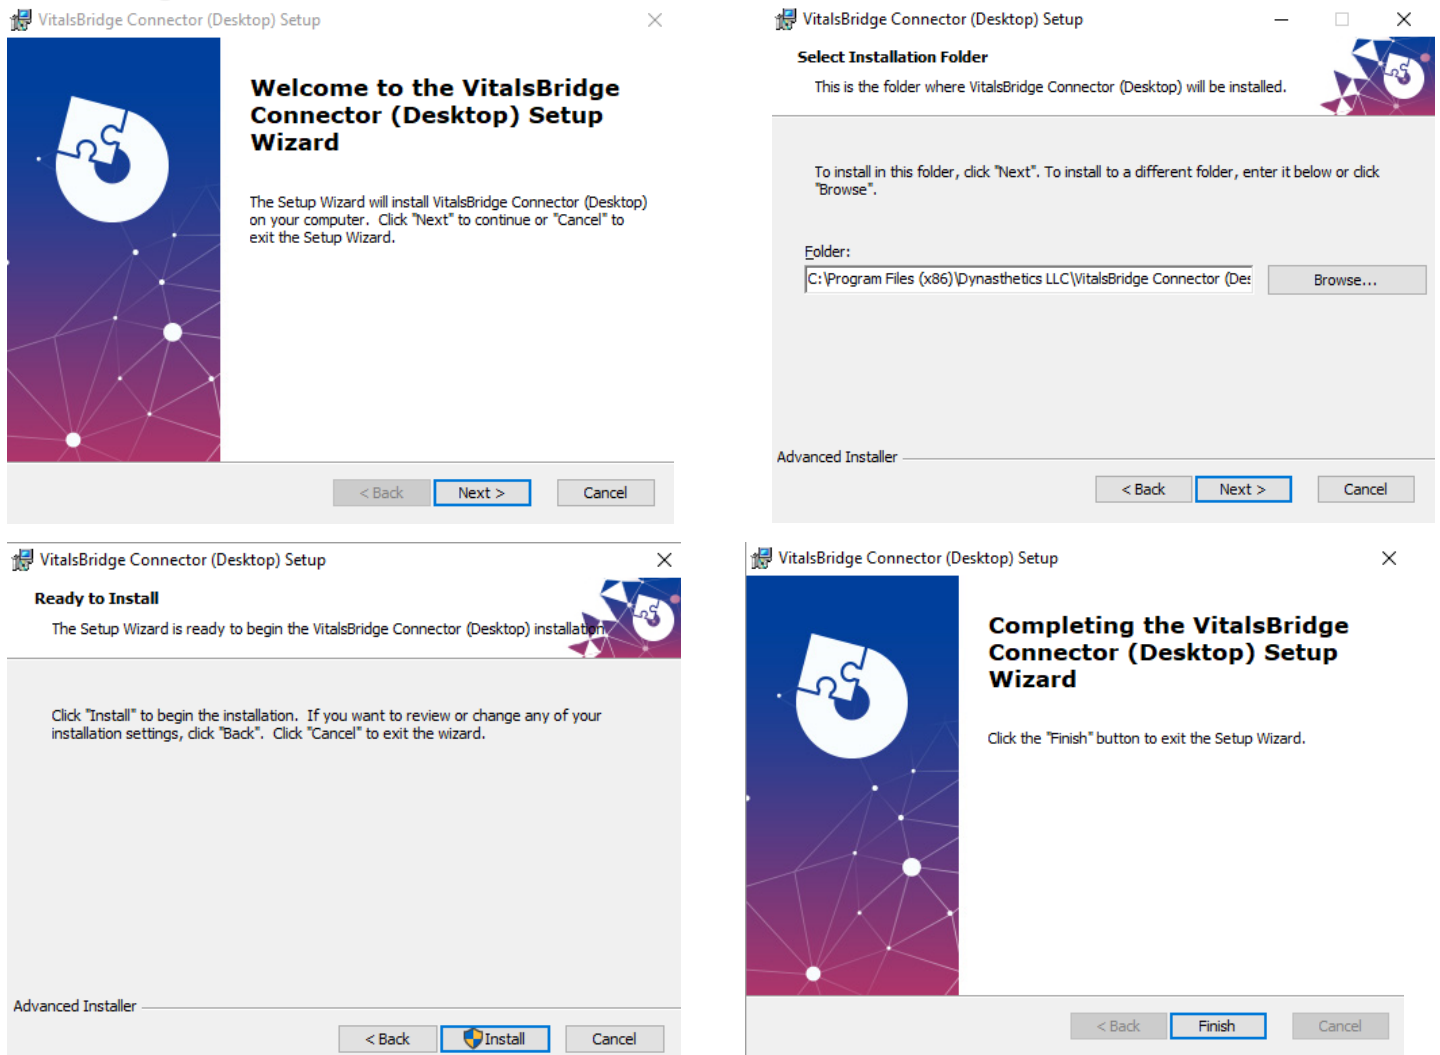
VitalsBridge Connector (Desktop) Setup

Welcome to the VitalsBridge Connector (Desktop) Setup Wizard

The Setup Wizard will install VitalsBridge Connector (Desktop) on your computer. Click "Next" to continue or "Cancel" to exit the Setup Wizard.

< Back Next > Cancel

VitalsBridge Connector (Desktop) Setup

Select Installation Folder

This is the folder where VitalsBridge Connector (Desktop) will be installed.

To install in this folder, click "Next". To install to a different folder, enter it below or click "Browse".

Folder:

C:\Program Files (x86)\Dynasthetics LLC\VitalsBridge Connector (Des

Browse...

Advanced Installer

< Back Next > Cancel

VitalsBridge Connector (Desktop) Setup

Ready to Install

The Setup Wizard is ready to begin the VitalsBridge Connector (Desktop) installation

Click "Install" to begin the installation. If you want to review or change any of your installation settings, click "Back". Click "Cancel" to exit the wizard.

Advanced Installer

< Back Install Cancel

VitalsBridge Connector (Desktop) Setup

Completing the VitalsBridge Connector (Desktop) Setup Wizard

Click the "Finish" button to exit the Setup Wizard.

< Back Finish Cancel